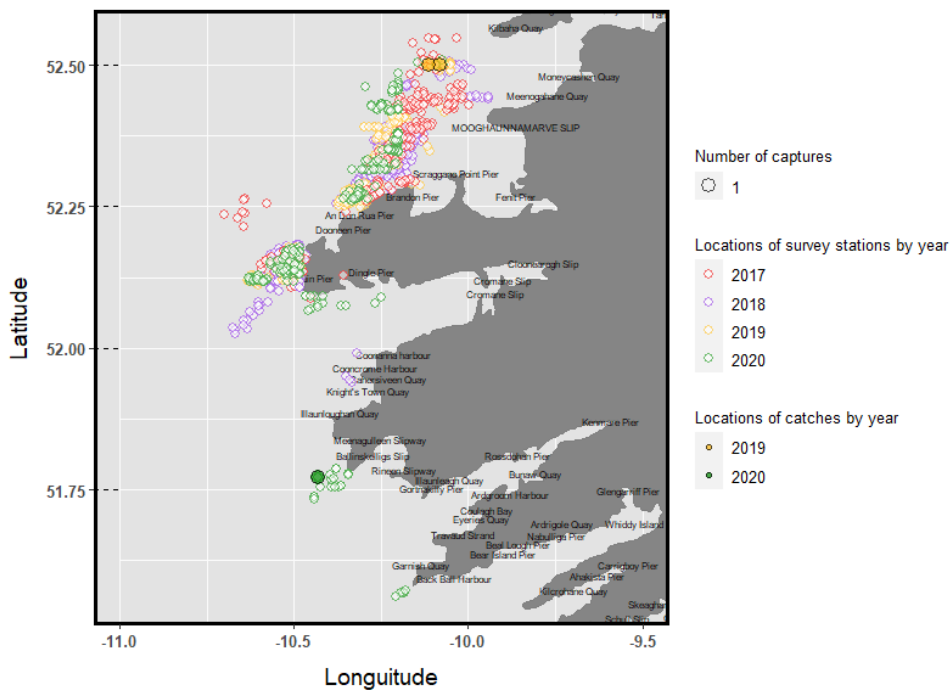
Kilbaha Quay
Moneypoint Quay
Meenogahane Quay
MOOGHAUNNAMARVE SLIP
Scraggane Point Pier
Brandon Pier
Fenit Pier
An Dún Rua Pier
Dooneen Pier
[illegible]in Pier
Dingle Pier
Cloonearagh Slip
Cromane Slip
Cromane Slip
Cooncrina harbour
Cooncrome Harbour
Cahersiveen Quay
Knight's Town Quay
Illaunfoughan Quay
Meenagulleen Slipway
Ballinskelligs Slip
Rineen Slipway
Illaunleagh Quay
Gortnakilly Pier
Rossdohan Pier
Bunaw Quay
Kenmare Pier
Ardgroom Harbour
Glengarriff Pier
Coulagh Bay
Eyeries Quay
Ardrigole Quay
Whiddy Island
Travaud Strand
Nabuilliga Pier
Beal Lough Pier
Bear Island Pier
Garnish Quay
Back Ball Harbour
Castletown Pier
Ahakista Pier
Kilcrohane Quay
Skeagh
Schull Slip
Tar

52.50
52.25
52.00
51.75
-11.0
-10.5
-10.0
-9.5
Latitude
Longuitude

Number of captures
1
Locations of survey stations by year
2017
2018
2019
2020
Locations of catches by year
2019
2020